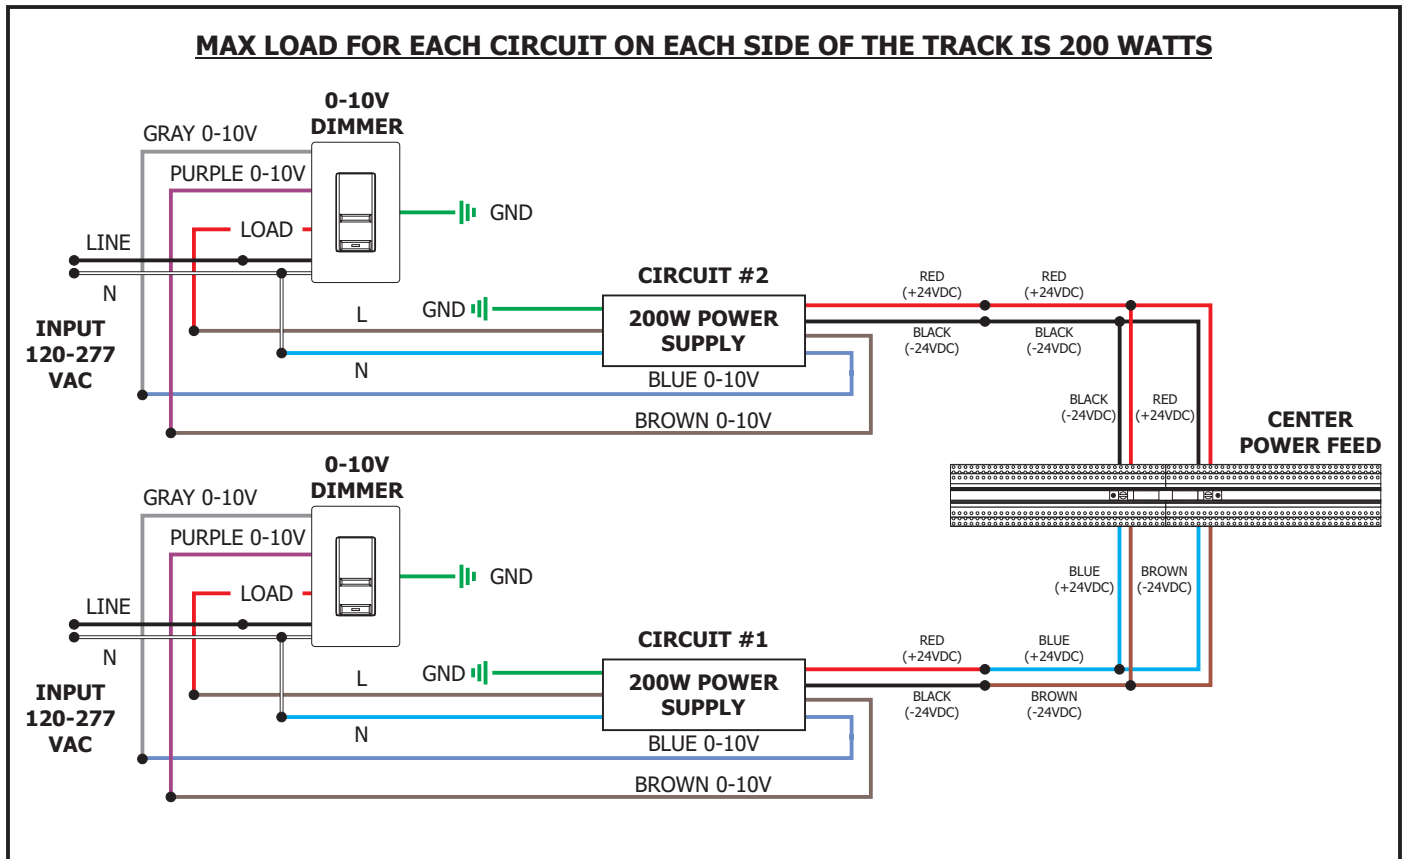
MAX LOAD FOR EACH CIRCUIT ON EACH SIDE OF THE TRACK IS 200 WATTS

0-10V DIMMER

GRAY 0-10V

PURPLE 0-10V

GND

LOAD

LINE

N

INPUT 120-277 VAC

CIRCUIT #2

GND

L

200W POWER SUPPLY

N

BLUE 0-10V

BROWN 0-10V

RED (+24VDC)

RED (+24VDC)

BLACK (-24VDC)

BLACK (-24VDC)

BLACK (-24VDC)

RED (+24VDC)

CENTER POWER FEED

BLUE (+24VDC)

BROWN (-24VDC)

0-10V DIMMER

GRAY 0-10V

PURPLE 0-10V

GND

LOAD

LINE

N

INPUT 120-277 VAC

CIRCUIT #1

GND

L

200W POWER SUPPLY

N

BLUE 0-10V

BROWN 0-10V

RED (+24VDC)

BLUE (+24VDC)

BLACK (-24VDC)

BROWN (-24VDC)